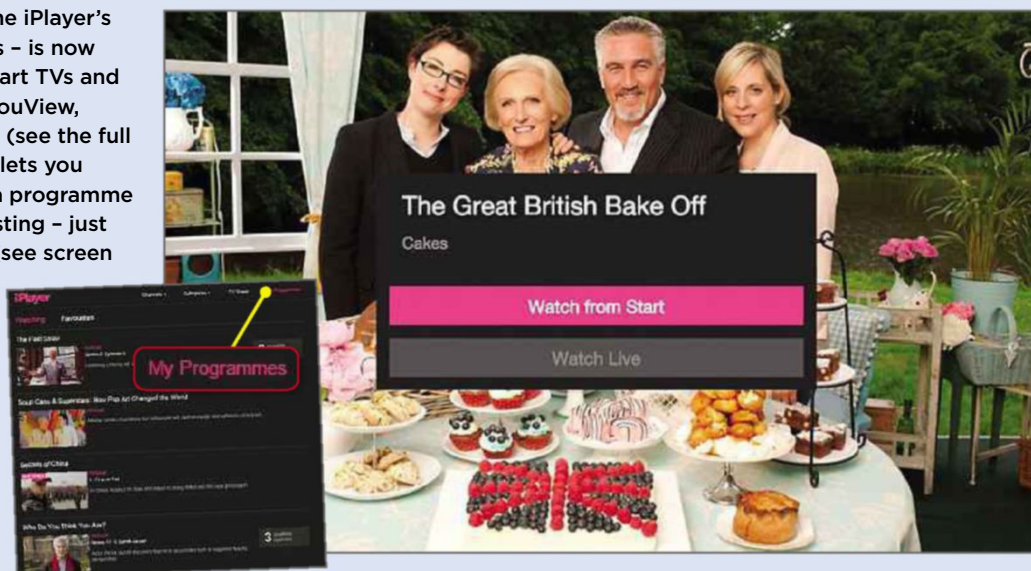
he iPlayer's
s – is now
art TVs and
ouView,
(see the full
lets you
n programme
sting – just
see screen

iPlayer
Channels
Categories
TV Guide
My Programmes
Watching
Favourites
The Fall Sister
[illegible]
Soul Cities & Superstars: How Pop Art Changed the World
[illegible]
Secrets of China
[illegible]
Who Do You Think You Are?
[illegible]
3
My Programmes

The Great British Bake Off
Cakes
Watch from Start
Watch Live